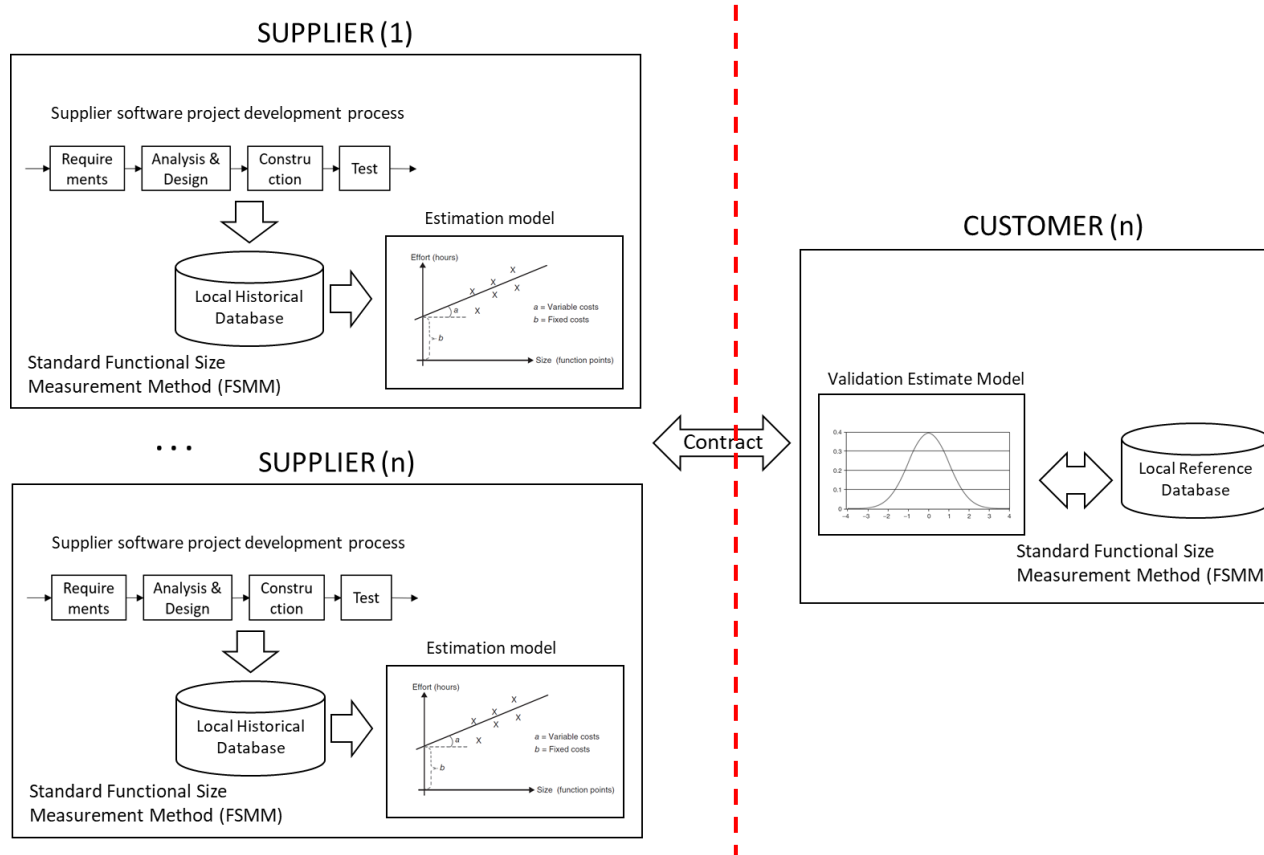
SUPPLIER (1)

Supplier software project development process

Require ments

Analysis & Design

Constru ction

Test

Estimation model

Effort (hours)

X X X X X X

a

b

$a$ = Variable costs
$b$ = Fixed costs

Size (function points)

Local Historical Database

Standard Functional Size Measurement Method (FSMM)

...

SUPPLIER (n)

Supplier software project development process

Require ments

Analysis & Design

Constru ction

Test

Estimation model

Effort (hours)

X X X X X X

a

b

$a$ = Variable costs
$b$ = Fixed costs

Size (function points)

Local Historical Database

Standard Functional Size Measurement Method (FSMM)

Contract

CUSTOMER (n)

Validation Estimate Model

0.4
0.3
0.2
0.1
0
−4 −3 −2 −1 0 1 2 3 4

Local Reference Database

Standard Functional Size Measurement Method (FSMM